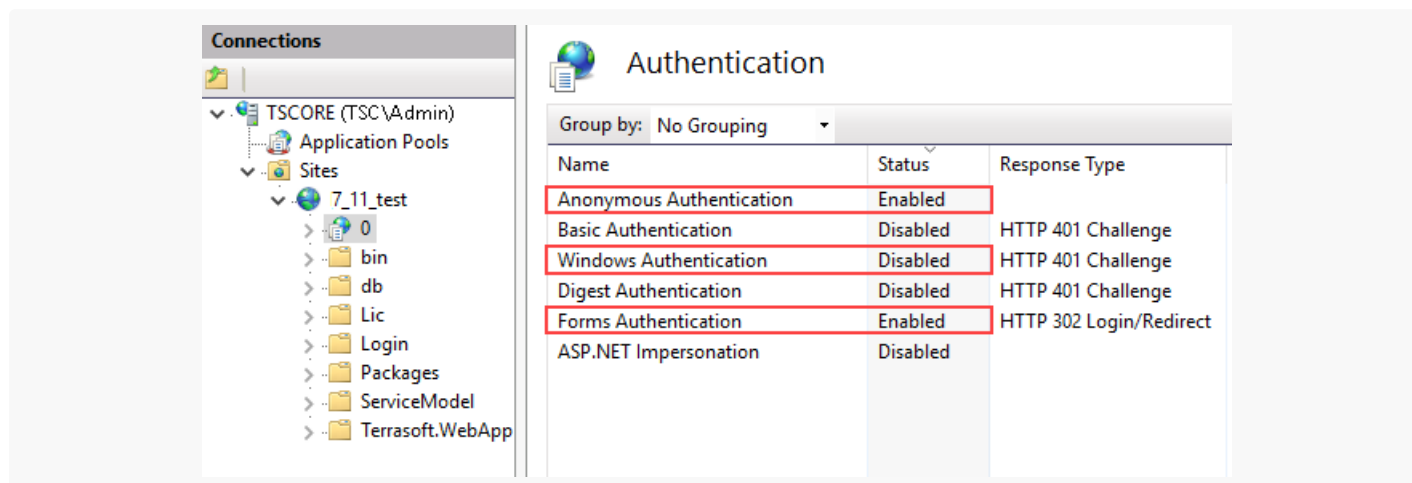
Connections

TSCORE (TSC\Admin)
Application Pools
Sites
7_11_test
0
bin
db
Lic
Login
Packages
ServiceModel
Terrasoft.WebApp

Authentication

Group by: No Grouping

| Name | Status | Response Type |
|---|---|---|
| Anonymous Authentication | Enabled | |
| Basic Authentication | Disabled | HTTP 401 Challenge |
| Windows Authentication | Disabled | HTTP 401 Challenge |
| Digest Authentication | Disabled | HTTP 401 Challenge |
| Forms Authentication | Enabled | HTTP 302 Login/Redirect |
| ASP.NET Impersonation | Disabled | |